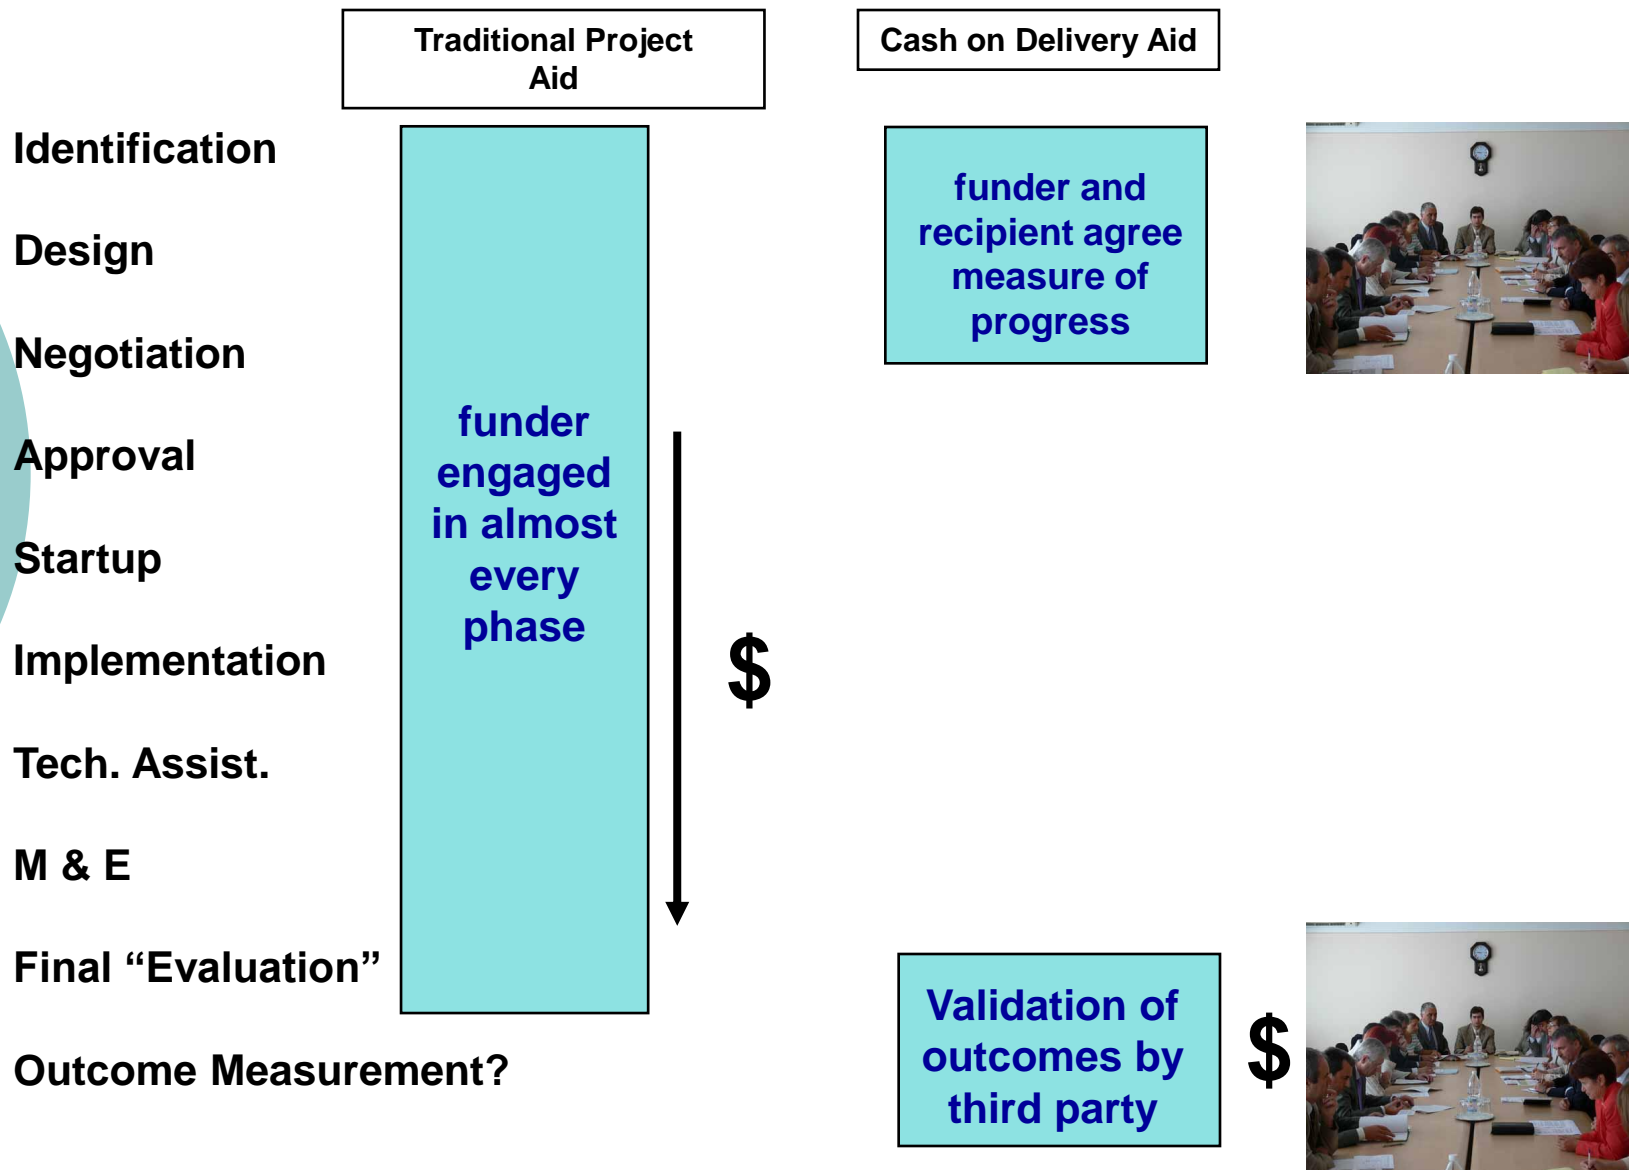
Traditional Project Aid

Cash on Delivery Aid

Identification

Design

Negotiation

Approval

Startup

Implementation

Tech. Assist.

M & E

Final “Evaluation”

Outcome Measurement?

funder engaged in almost every phase

$

funder and recipient agree measure of progress

Validation of outcomes by third party

$